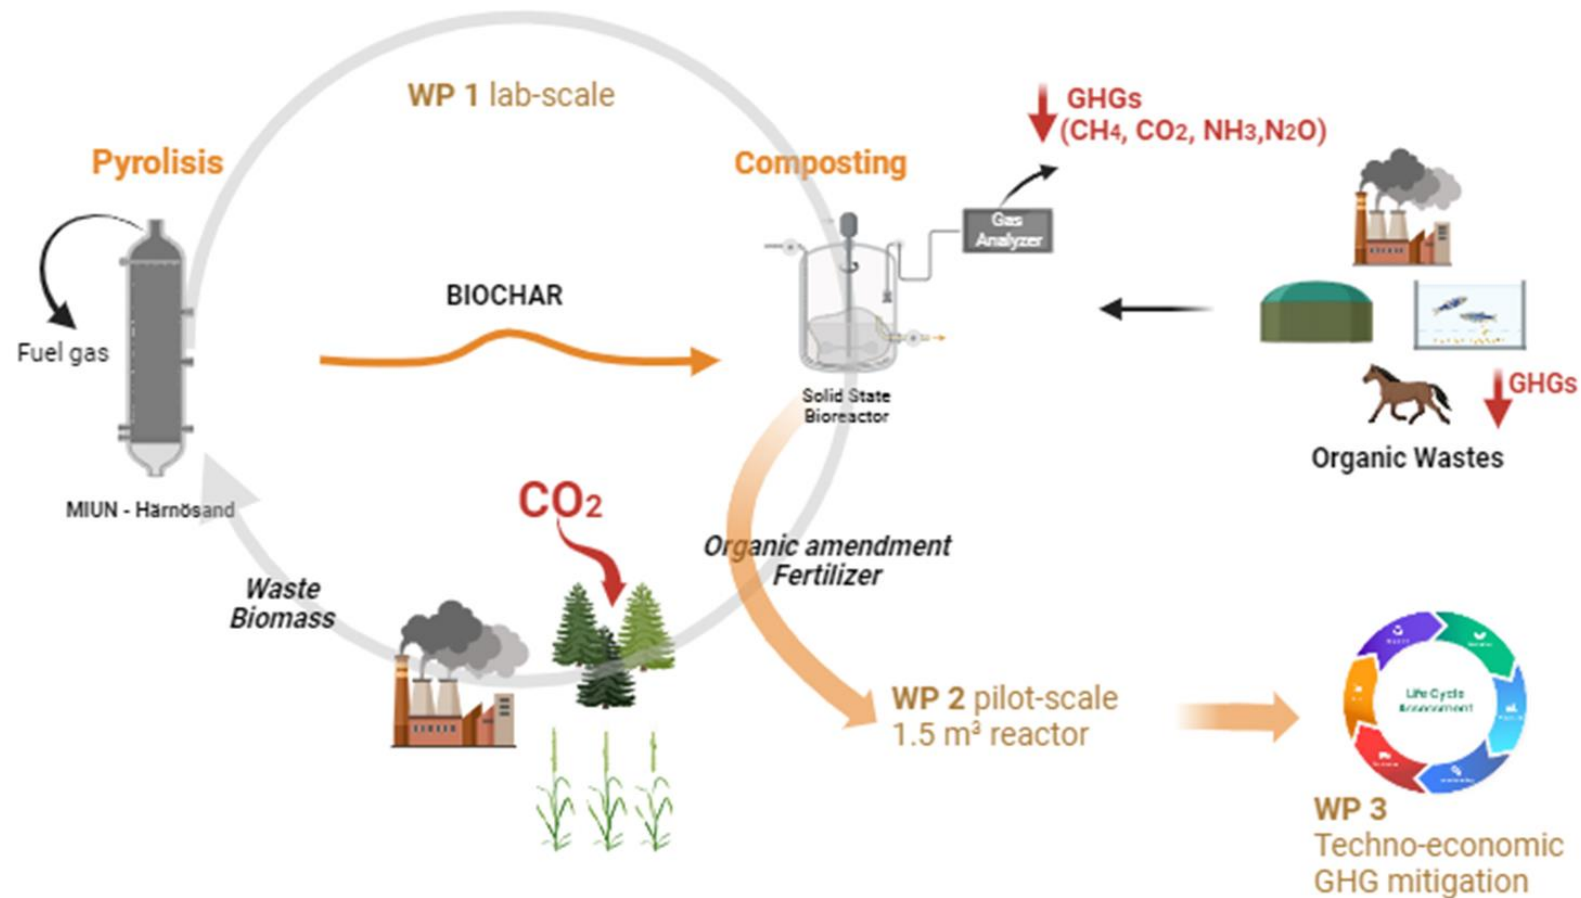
WP 1 lab-scale

Pyrolisis

Composting

GHGs
($CH_4$, $CO_2$, $NH_3$,$N_2O$)

Gas Analyzer

Fuel gas

BIOCHAR

Solid State Bioreactor

GHGs

Organic Wastes

MIUN - Härnösand

$CO_2$

Organic amendment
Fertilizer

Waste
Biomass

WP 2 pilot-scale
1.5 m³ reactor

Life Cycle Assessment

WP 3
Techno-economic
GHG mitigation